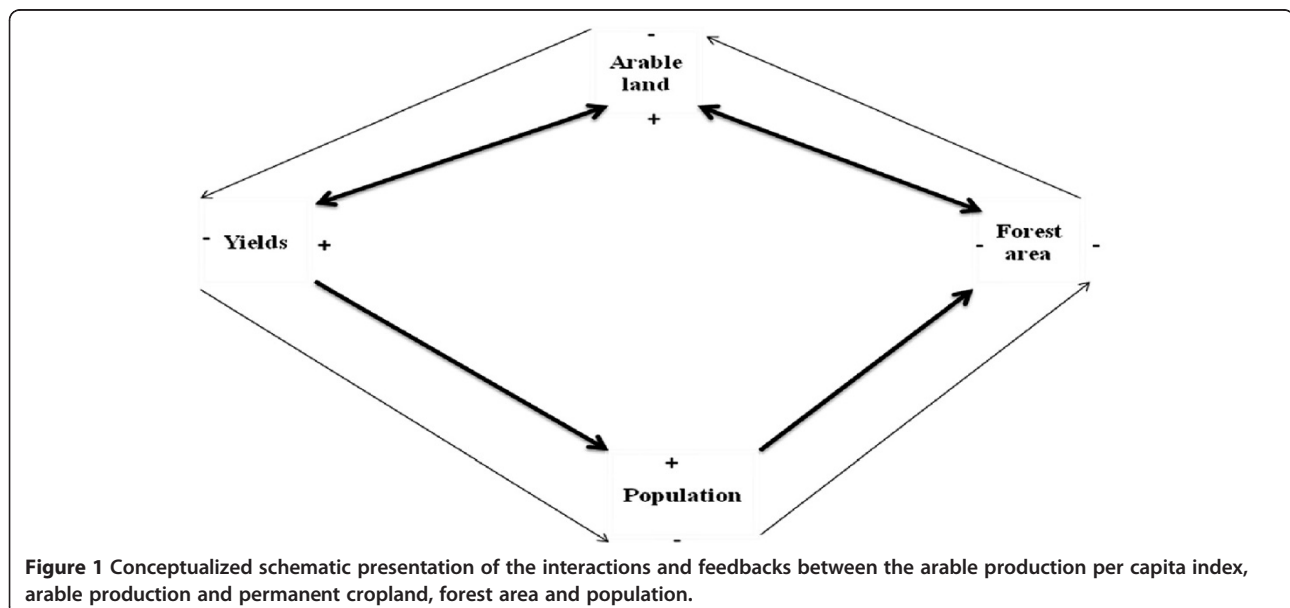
-
Arable land
+

- Yields +

- Forest area -

+
Population
-

**Figure 1 Conceptualized schematic presentation of the interactions and feedbacks between the arable production per capita index, arable production and permanent cropland, forest area and population.**